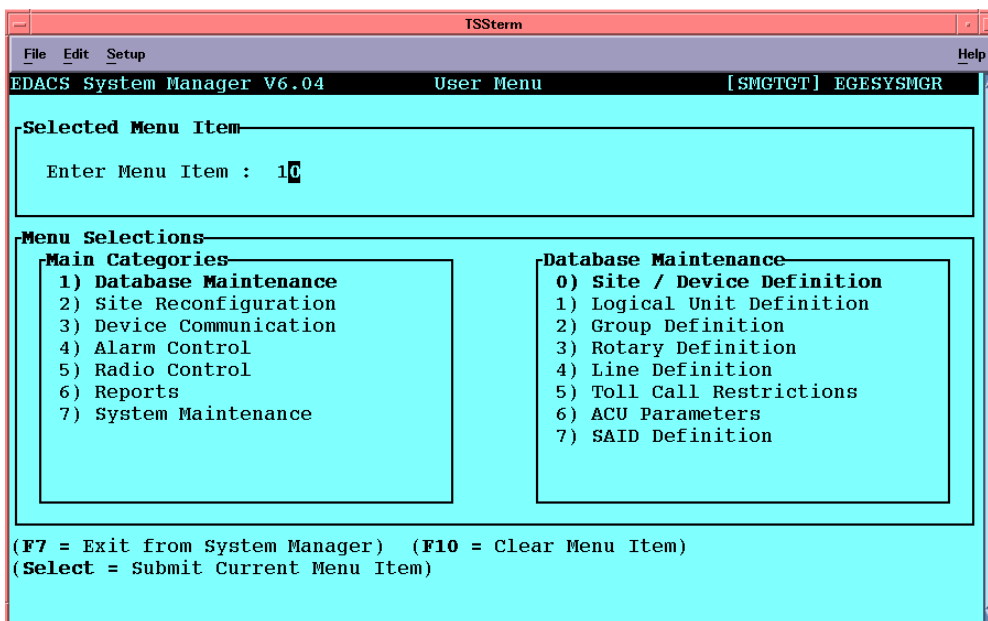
TSSterm

File Edit Setup Help

EDACS System Manager V6.04 User Menu [SMGTGT] EGESYSMGR

Selected Menu Item

Enter Menu Item : 10

Menu Selections

Main Categories
1) Database Maintenance
2) Site Reconfiguration
3) Device Communication
4) Alarm Control
5) Radio Control
6) Reports
7) System Maintenance

Database Maintenance
0) Site / Device Definition
1) Logical Unit Definition
2) Group Definition
3) Rotary Definition
4) Line Definition
5) Toll Call Restrictions
6) ACU Parameters
7) SAID Definition

(F7 = Exit from System Manager) (F10 = Clear Menu Item)
(Select = Submit Current Menu Item)